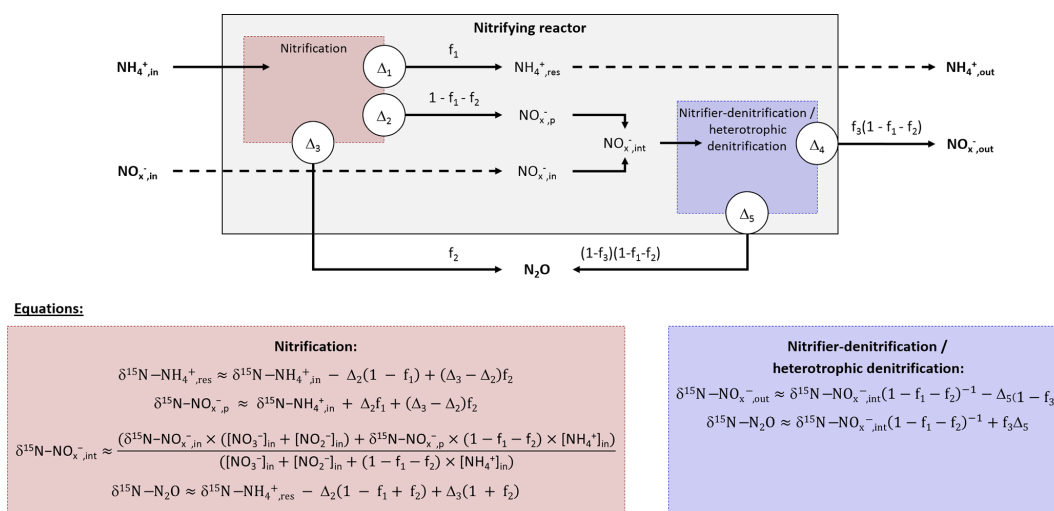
Nitrifying reactor

Nitrification

$NH_4^+{}_{,in}$

$\Delta_1$

$f_1$

$NH_4^+{}_{,res}$

$NH_4^+{}_{,out}$

$\Delta_2$

$1 - f_1 - f_2$

$NO_x^-{}_{,p}$

$\Delta_3$

$NO_x^-{}_{,int}$

Nitrifier-denitrification / heterotrophic denitrification

$f_3(1 - f_1 - f_2)$

$\Delta_4$

$NO_x^-{}_{,out}$

$NO_x^-{}_{,in}$

$NO_x^-{}_{,in}$

$\Delta_5$

$f_2$

$N_2O$

$(1-f_3)(1-f_1-f_2)$

Equations:

Nitrification:

$\delta^{15}N-NH_4^+{}_{,res} \approx \delta^{15}N-NH_4^+{}_{,in} - \Delta_2(1 - f_1) + (\Delta_3 - \Delta_2)f_2$

$\delta^{15}N\text{-}NO_x^-{}_{,p} \approx \delta^{15}N\text{-}NH_4^+{}_{,in} + \Delta_2 f_1 + (\Delta_3 - \Delta_2)f_2$

$\delta^{15}N\text{-}NO_x^-{}_{,int} \approx \frac{(\delta^{15}N\text{-}NO_x^-{}_{,in} \times ([NO_3^-]_{in} + [NO_2^-]_{in}) + \delta^{15}N\text{-}NO_x^-{}_{,p} \times (1 - f_1 - f_2) \times [NH_4^+]_{in})}{([NO_3^-]_{in} + [NO_2^-]_{in} + (1 - f_1 - f_2) \times [NH_4^+]_{in})}$

$\delta^{15}N-N_2O \approx \delta^{15}N-NH_4^+{}_{,res} - \Delta_2(1 - f_1 + f_2) + \Delta_3(1 + f_2)$

Nitrifier-denitrification / heterotrophic denitrification:

$\delta^{15}N-NO_x^-{}_{,out} \approx \delta^{15}N-NO_x^-{}_{,int}(1 - f_1 - f_2)^{-1} - \Delta_5(1 - f_3$

$\delta^{15}N-N_2O \approx \delta^{15}N-NO_x^-{}_{,int}(1 - f_1 - f_2)^{-1} + f_3\Delta_5$